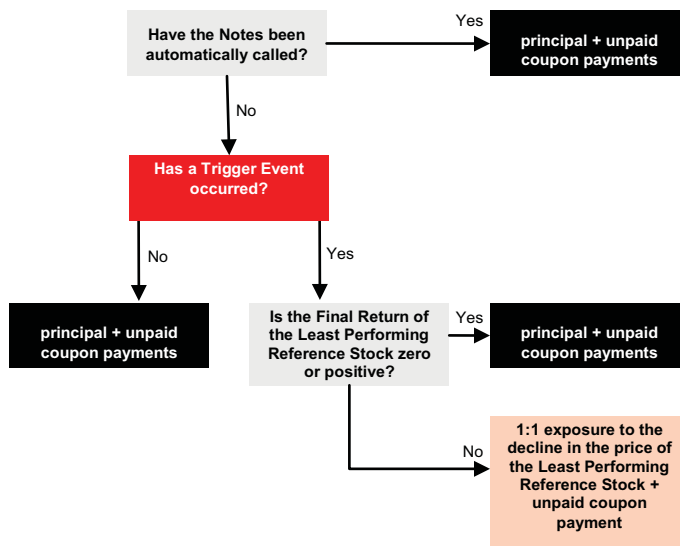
Have the Notes been automatically called?

Yes

principal + unpaid coupon payments

No

Has a Trigger Event occurred?

No

Yes

principal + unpaid coupon payments

Is the Final Return of the Least Performing Reference Stock zero or positive?

Yes

principal + unpaid coupon payments

No

1:1 exposure to the decline in the price of the Least Performing Reference Stock + unpaid coupon payment